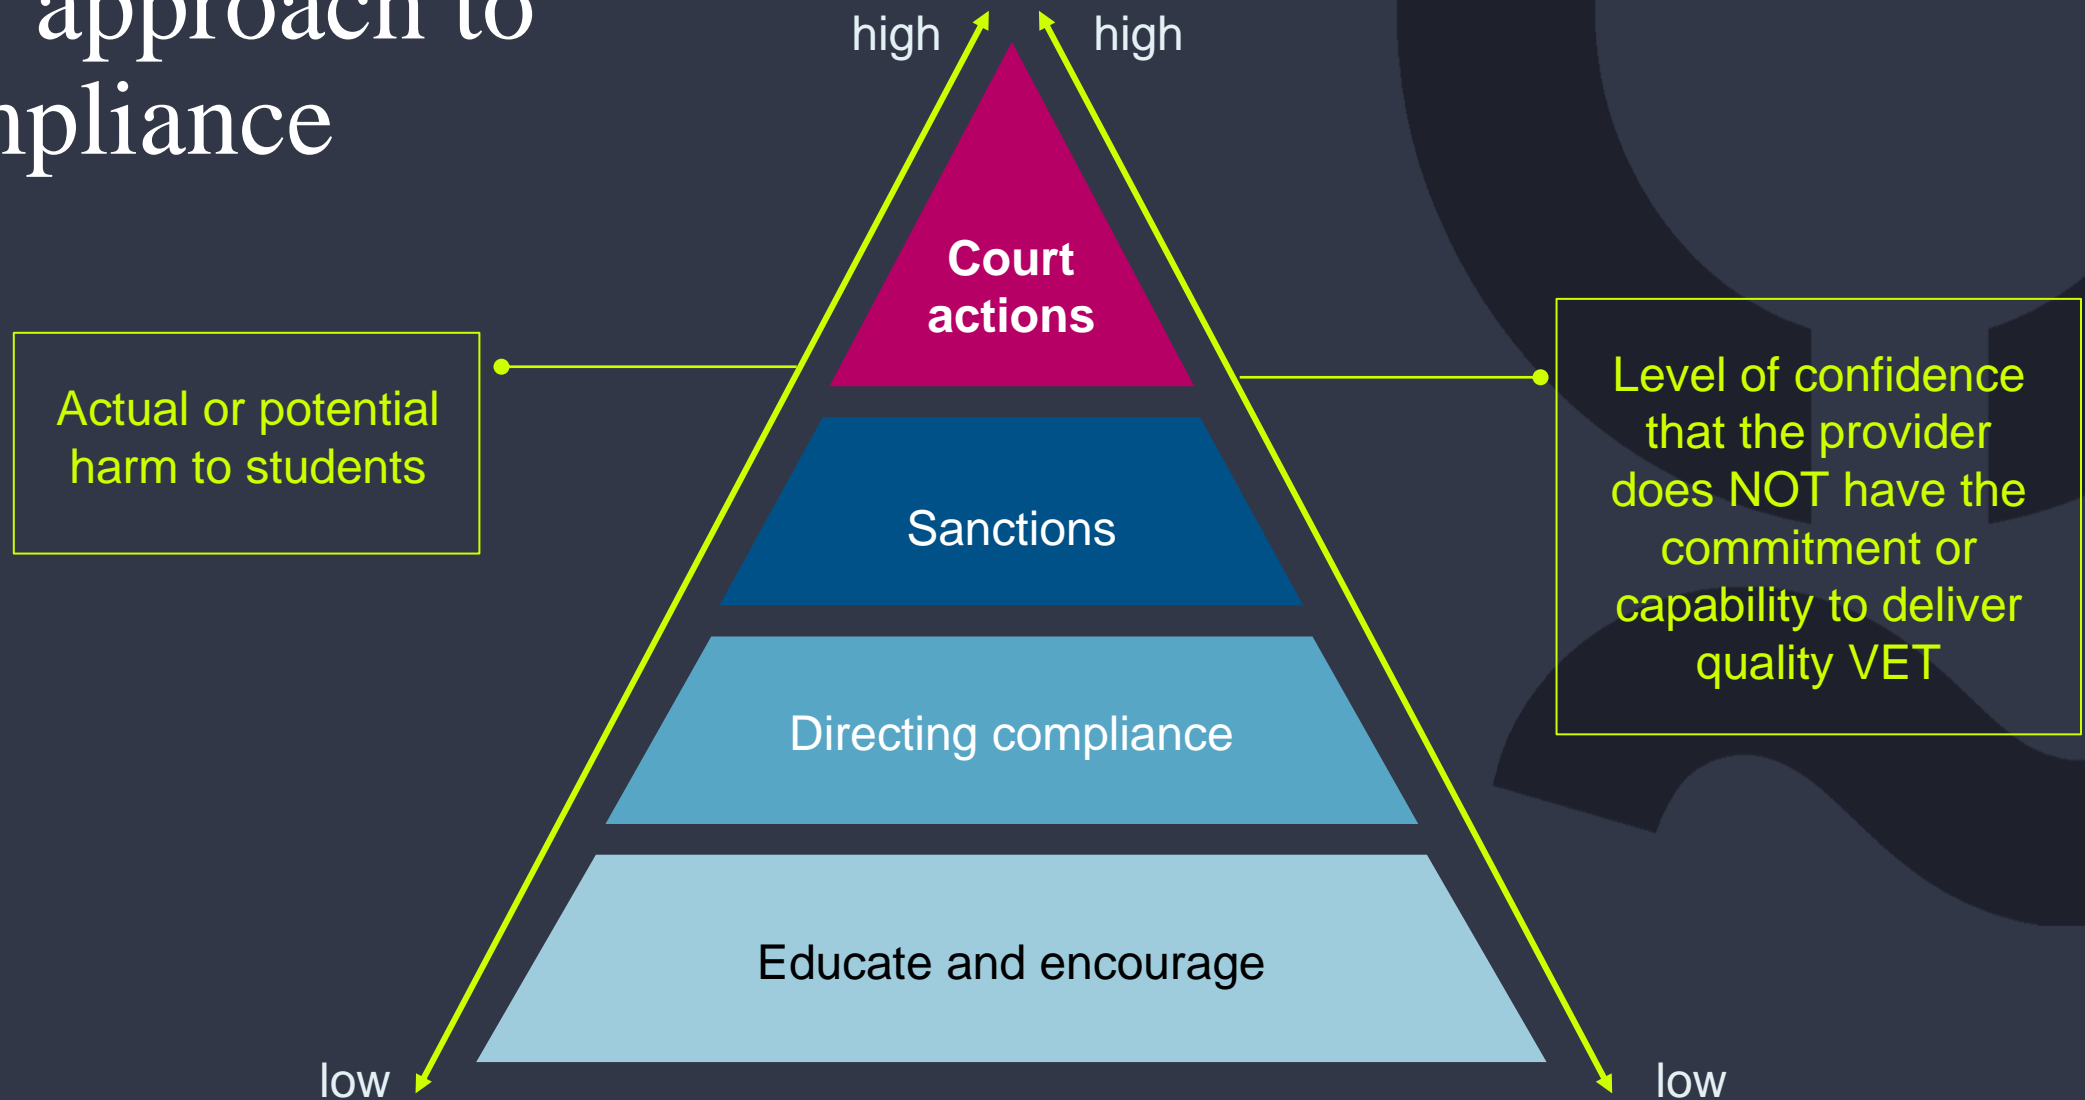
approach to
npliance

high

high

Court actions

Sanctions

Directing compliance

Educate and encourage

Actual or potential harm to students

Level of confidence that the provider does NOT have the commitment or capability to deliver quality VET

low

low